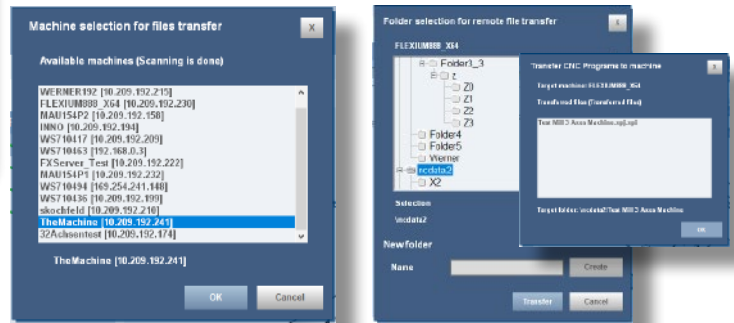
Machine selection for files transfer

X

Available machines (Scanning is done)

WERNER192 [10.209.192.215]
FLEXIUM888_X64 [10.209.192.230]
MAU154P2 [10.209.192.158]
INNO [10.209.192.194]
WS710417 [10.209.192.209]
WS710463 [192.168.0.3]
FXServer_Test [10.209.192.222]
MAU154P1 [10.209.192.232]
WS710494 [169.254.241.140]
WS710436 [10.209.192.199]
skochfeld [10.209.192.210]
TheMachine [10.209.192.241]
32Achsentest [10.209.192.174]

TheMachine [10.209.192.241]

OK

Cancel

Folder selection for remote file transfer

X

FLEXIUM888_X64

Folder1_3
z
Z0
Z1
Z2
Z3
Folder4
Folder5
Werner
ncdata2
X2

Selection

\ncdata2

New folder

Name

Create

Transfer

Cancel

Transfer CNC Programs to machine

X

Target machine: FLEXIUM888_X64

Transferred files (Transferred files)

Thao M0C2 Axes Machine.xyj.npl

Target folder: \ncdata2\Thao M0C2 Axes Machine

OK